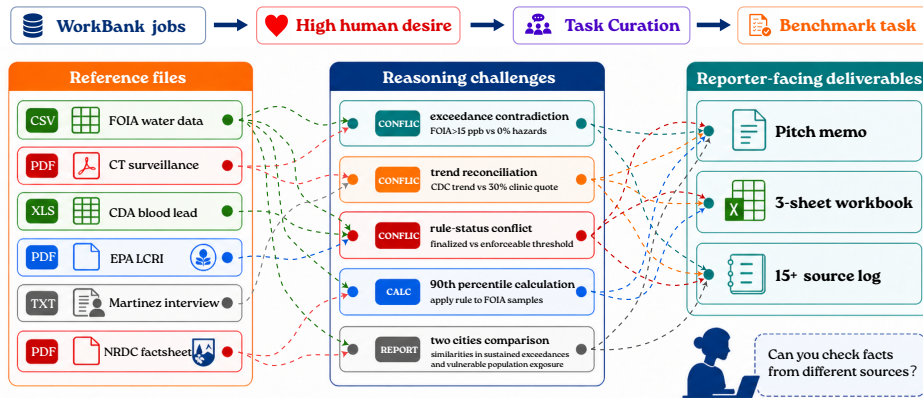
WorkBank jobs

High human desire

Task Curation

Benchmark task

Reference files

CSV FOIA water data

PDF CT surveillance

XLS CDA blood lead

PDF EPA LCRI

TXT Martinez interview

PDF NRDC factsheet

Reasoning challenges

CONFLIC exceedance contradiction
FOIA>15 ppb vs 0% hazards

CONFLIC trend reconciliation
CDC trend vs 30% clinic quote

CONFLIC rule-status conflict
finalized vs enforceable threshold

CALC 90th percentile calculation
apply rule to FOIA samples

REPORT two cities comparison
similarities in sustained exceedances and vulnerable population exposure

Reporter-facing deliverables

Pitch memo

3-sheet workbook

15+ source log

Can you check facts from different sources?